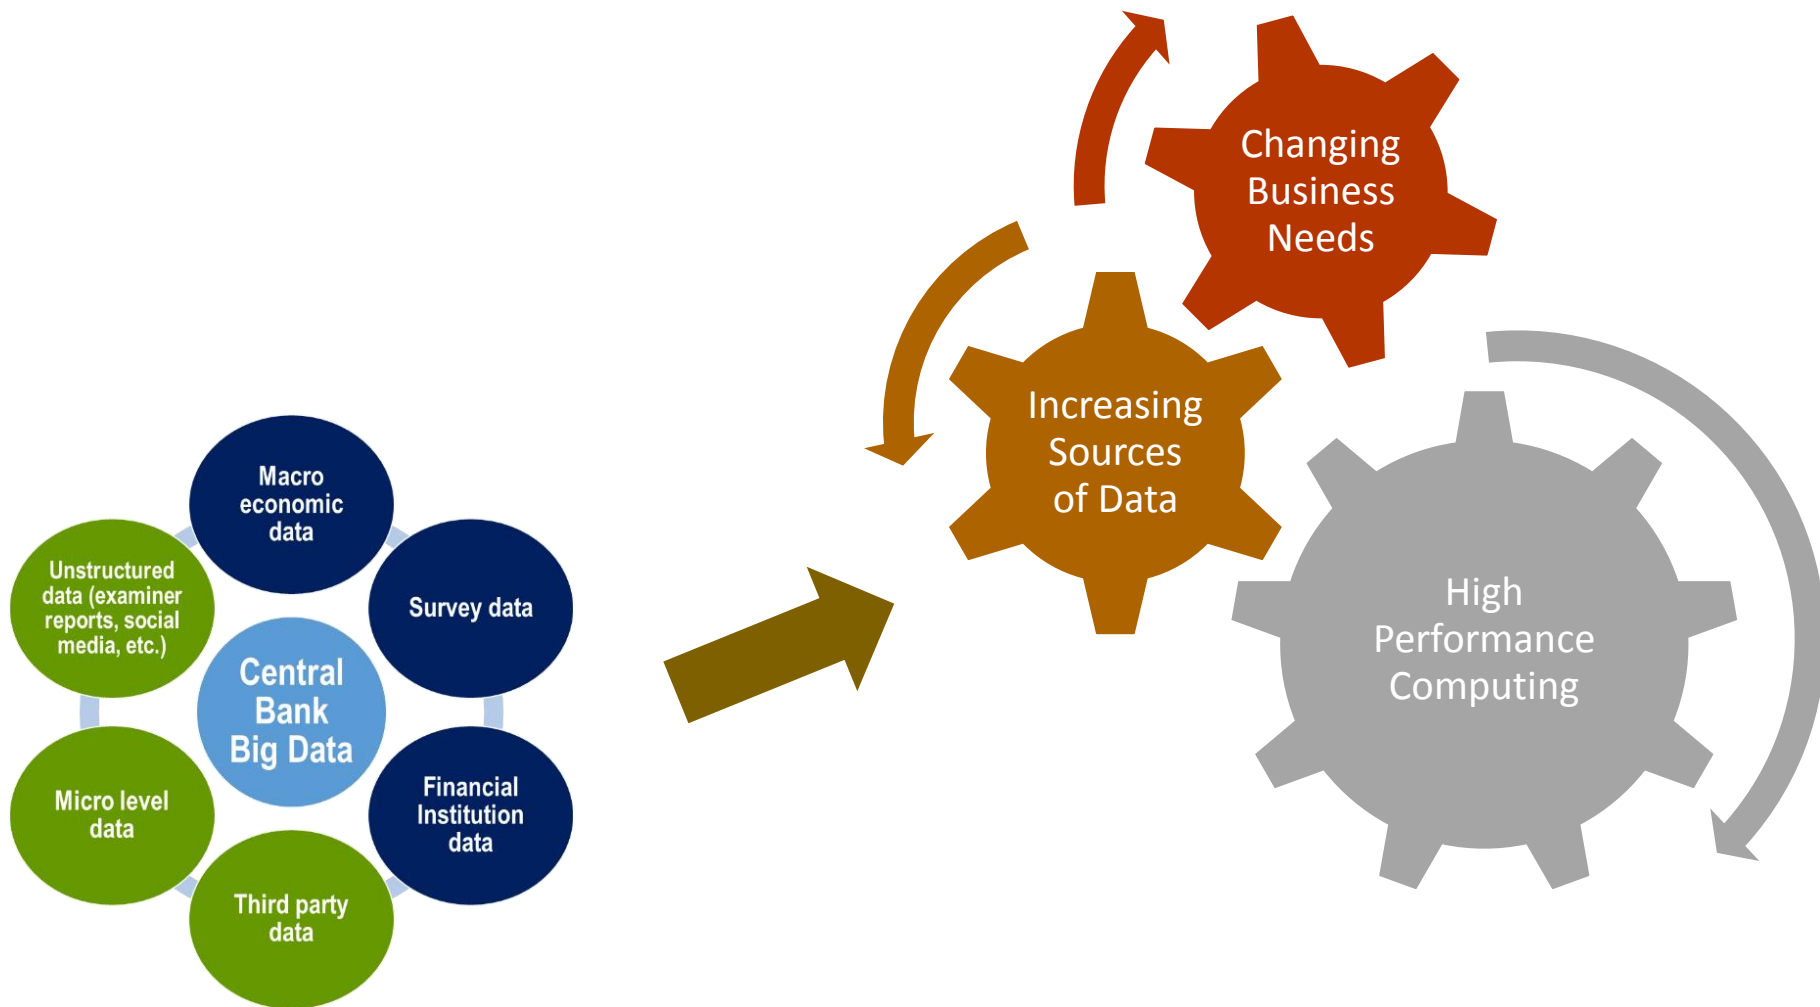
Macro economic data

Survey data

Financial Institution data

Third party data

Micro level data

Unstructured data (examiner reports, social media, etc.)

Central Bank Big Data

Changing Business Needs

Increasing Sources of Data

High Performance Computing